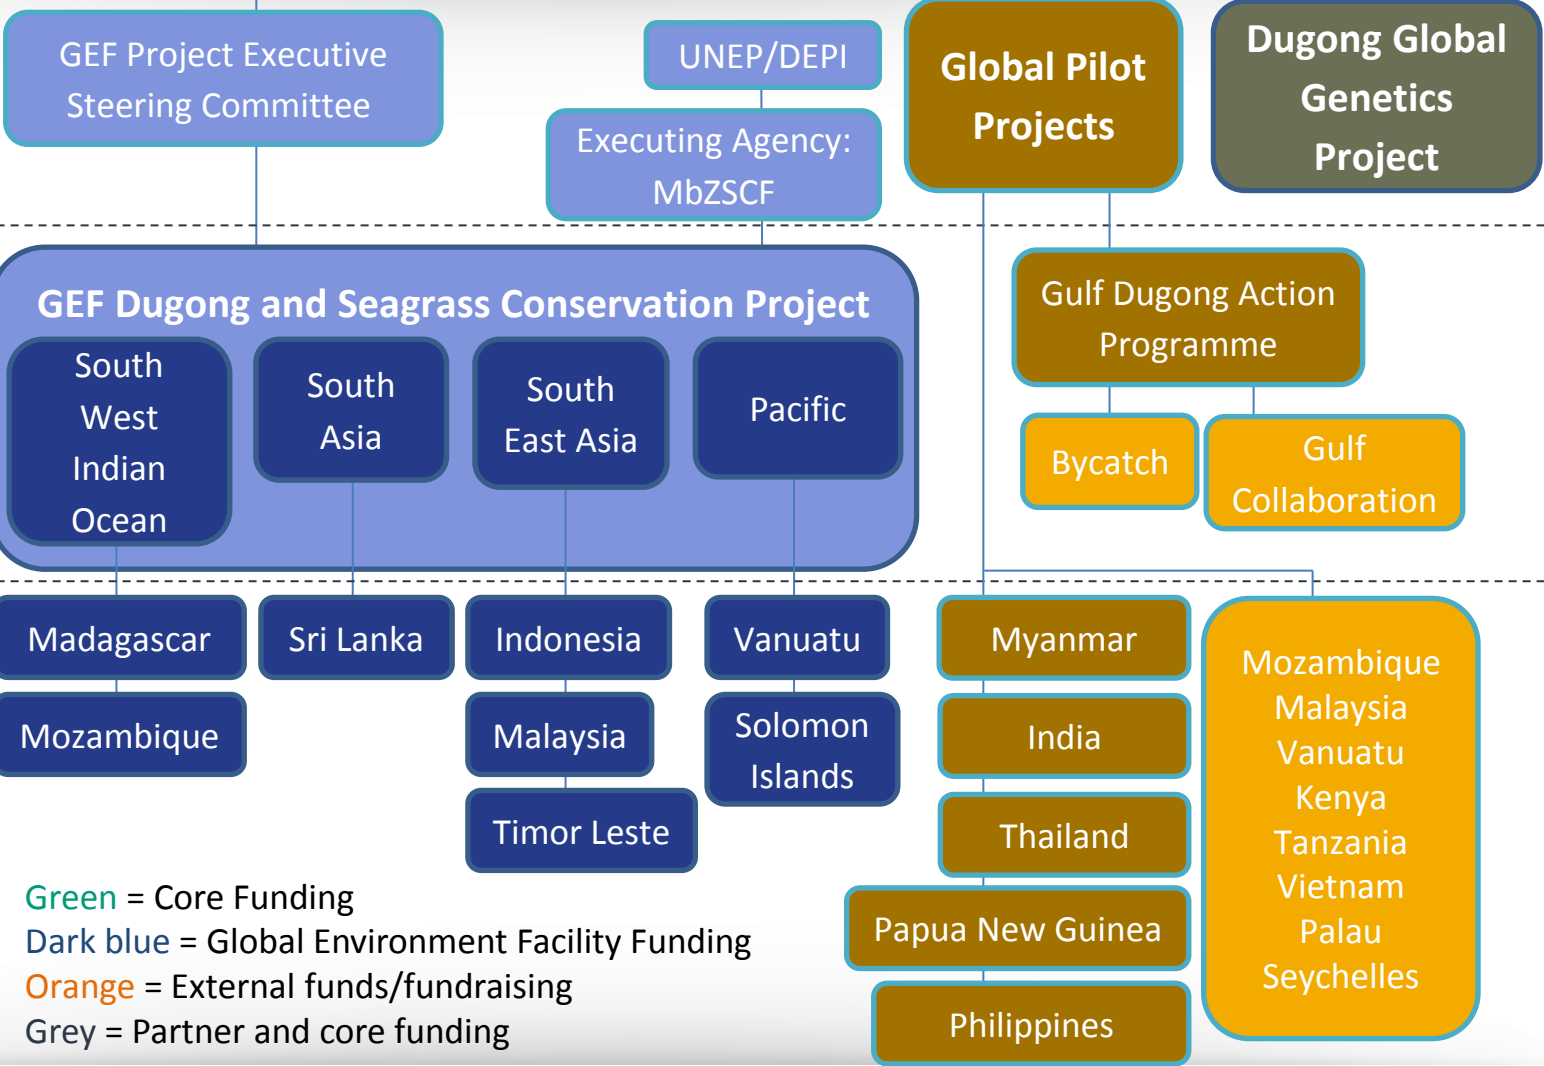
GEF Project Executive Steering Committee

UNEP/DEPI

Executing Agency: MbZSCF

Global Pilot Projects

Dugong Global Genetics Project

GEF Dugong and Seagrass Conservation Project

South West Indian Ocean

South Asia

South East Asia

Pacific

Gulf Dugong Action Programme

Bycatch

Gulf Collaboration

Madagascar

Sri Lanka

Indonesia

Vanuatu

Myanmar

Mozambique
Malaysia
Vanuatu
Kenya
Tanzania
Vietnam
Palau
Seychelles

Mozambique

Malaysia

Solomon Islands

India

Timor Leste

Thailand

Green = Core Funding
Dark blue = Global Environment Facility Funding
Orange = External funds/fundraising
Grey = Partner and core funding

Papua New Guinea

Philippines